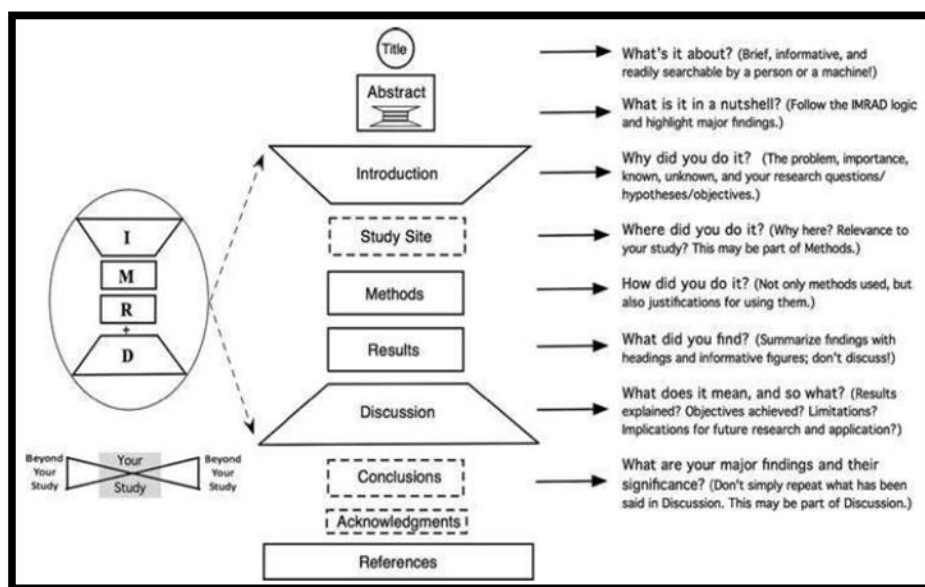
I
M
R
+
D

Beyond Your Study
Your Study
Beyond Your Study

Title
Abstract
Introduction
Study Site
Methods
Results
Discussion
Conclusions
Acknowledgments
References

What's it about? (Brief, informative, and readily searchable by a person or a machine!)

What is it in a nutshell? (Follow the IMRAD logic and highlight major findings.)

Why did you do it? (The problem, importance, known, unknown, and your research questions/ hypotheses/objectives.)

Where did you do it? (Why here? Relevance to your study? This may be part of Methods.)

How did you do it? (Not only methods used, but also justifications for using them.)

What did you find? (Summarize findings with headings and informative figures; don't discuss!)

What does it mean, and so what? (Results explained? Objectives achieved? Limitations? Implications for future research and application?)

What are your major findings and their significance? (Don't simply repeat what has been said in Discussion. This may be part of Discussion.)